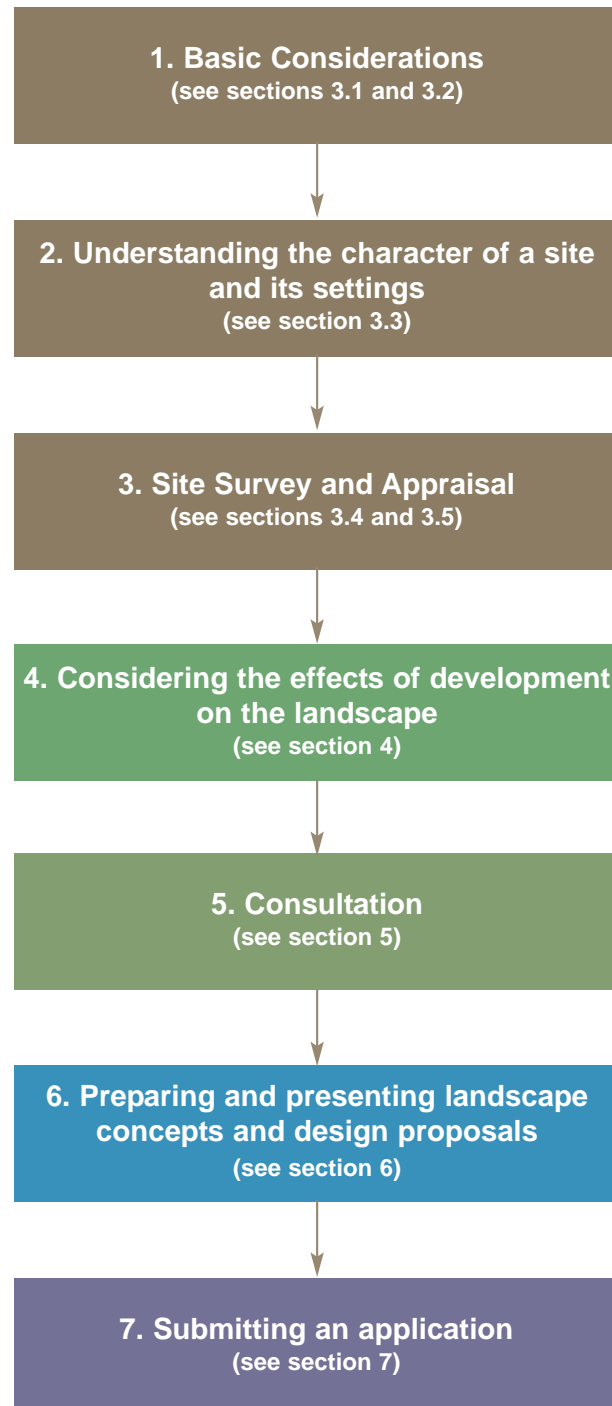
1. Basic Considerations
(see sections 3.1 and 3.2)

2. Understanding the character of a site and its settings
(see section 3.3)

3. Site Survey and Appraisal
(see sections 3.4 and 3.5)

4. Considering the effects of development on the landscape
(see section 4)

5. Consultation
(see section 5)

6. Preparing and presenting landscape concepts and design proposals
(see section 6)

7. Submitting an application
(see section 7)